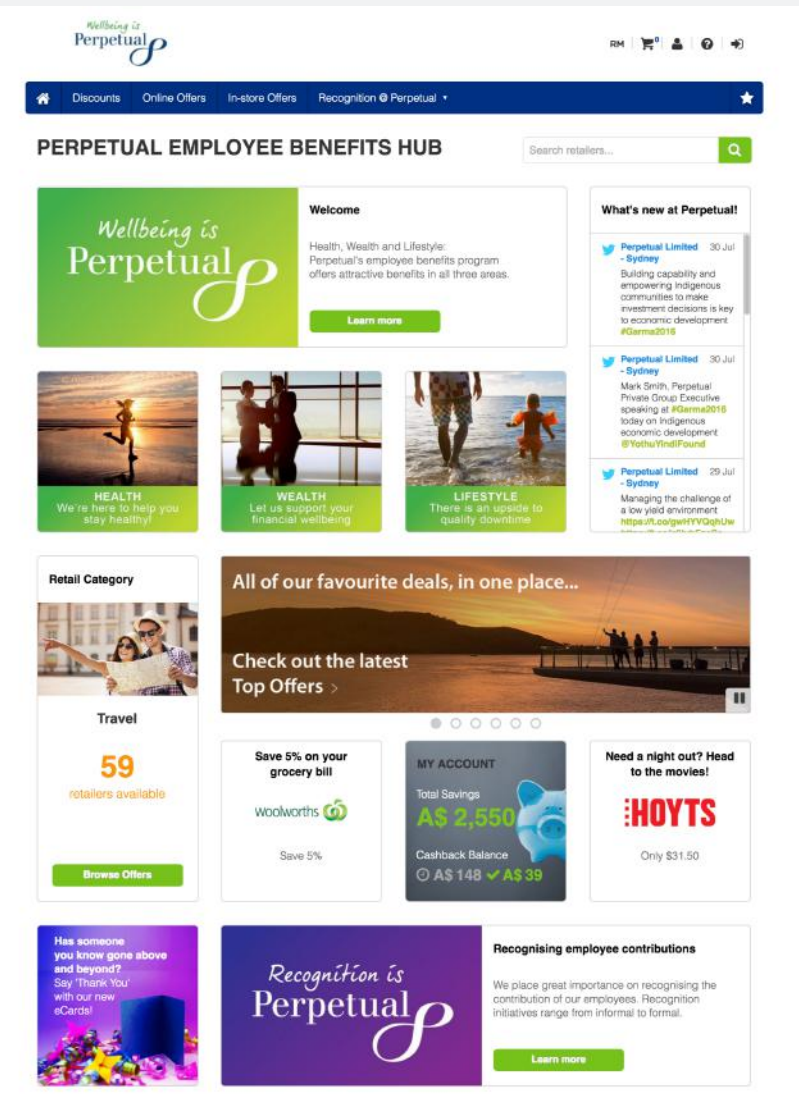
Wellbeing is Perpetual

RM 0

Discounts | Online Offers | In-store Offers | Recognition @ Perpetual ▾

PERPETUAL EMPLOYEE BENEFITS HUB

Search retailers...

Wellbeing is Perpetual

Welcome

Health, Wealth and Lifestyle: Perpetual's employee benefits program offers attractive benefits in all three areas.

Learn more

What's new at Perpetual!

Perpetual Limited - Sydney 30 Jul
Building capability and empowering Indigenous communities to make investment decisions is key to economic development #Garma2016

Perpetual Limited - Sydney 30 Jul
Mark Smith, Perpetual Private Group Executive speaking at #Garma2016 today on Indigenous economic development @YothuYindiFound

Perpetual Limited - Sydney 29 Jul
Managing the challenge of a low yield environment https://t.co/gwHYVQqhUw

HEALTH
We're here to help you stay healthy!

WEALTH
Let us support your financial wellbeing

LIFESTYLE
There is an upside to quality downtime

Retail Category

Travel

59

retailers available

Browse Offers

All of our favourite deals, in one place...

Check out the latest Top Offers >

Save 5% on your grocery bill

woolworths

Save 5%

MY ACCOUNT

Total Savings

A$ 2,550

Cashback Balance

A$ 148 A$ 39

Need a night out? Head to the movies!

HOYTS

Only $31.50

Has someone you know gone above and beyond? Say 'Thank You' with our new eCards!

Recognition is Perpetual

Recognising employee contributions

We place great importance on recognising the contribution of our employees. Recognition initiatives range from informal to formal.

Learn more